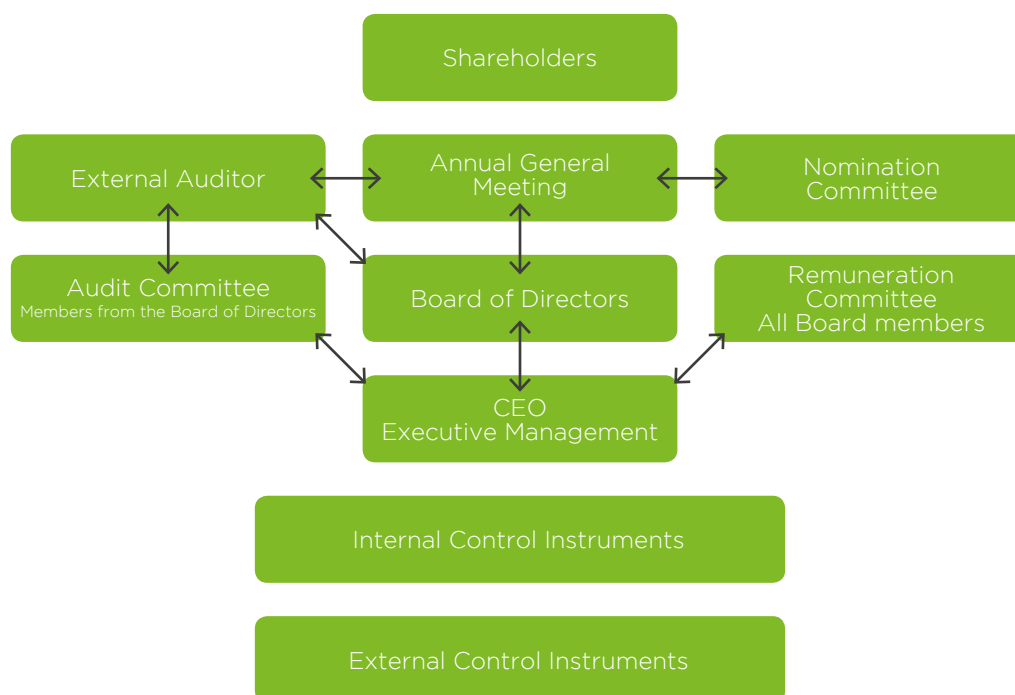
Shareholders

External Auditor

Annual General Meeting

Nomination Committee

Audit Committee
Members from the Board of Directors

Board of Directors

Remuneration Committee
All Board members

CEO
Executive Management

Internal Control Instruments

External Control Instruments